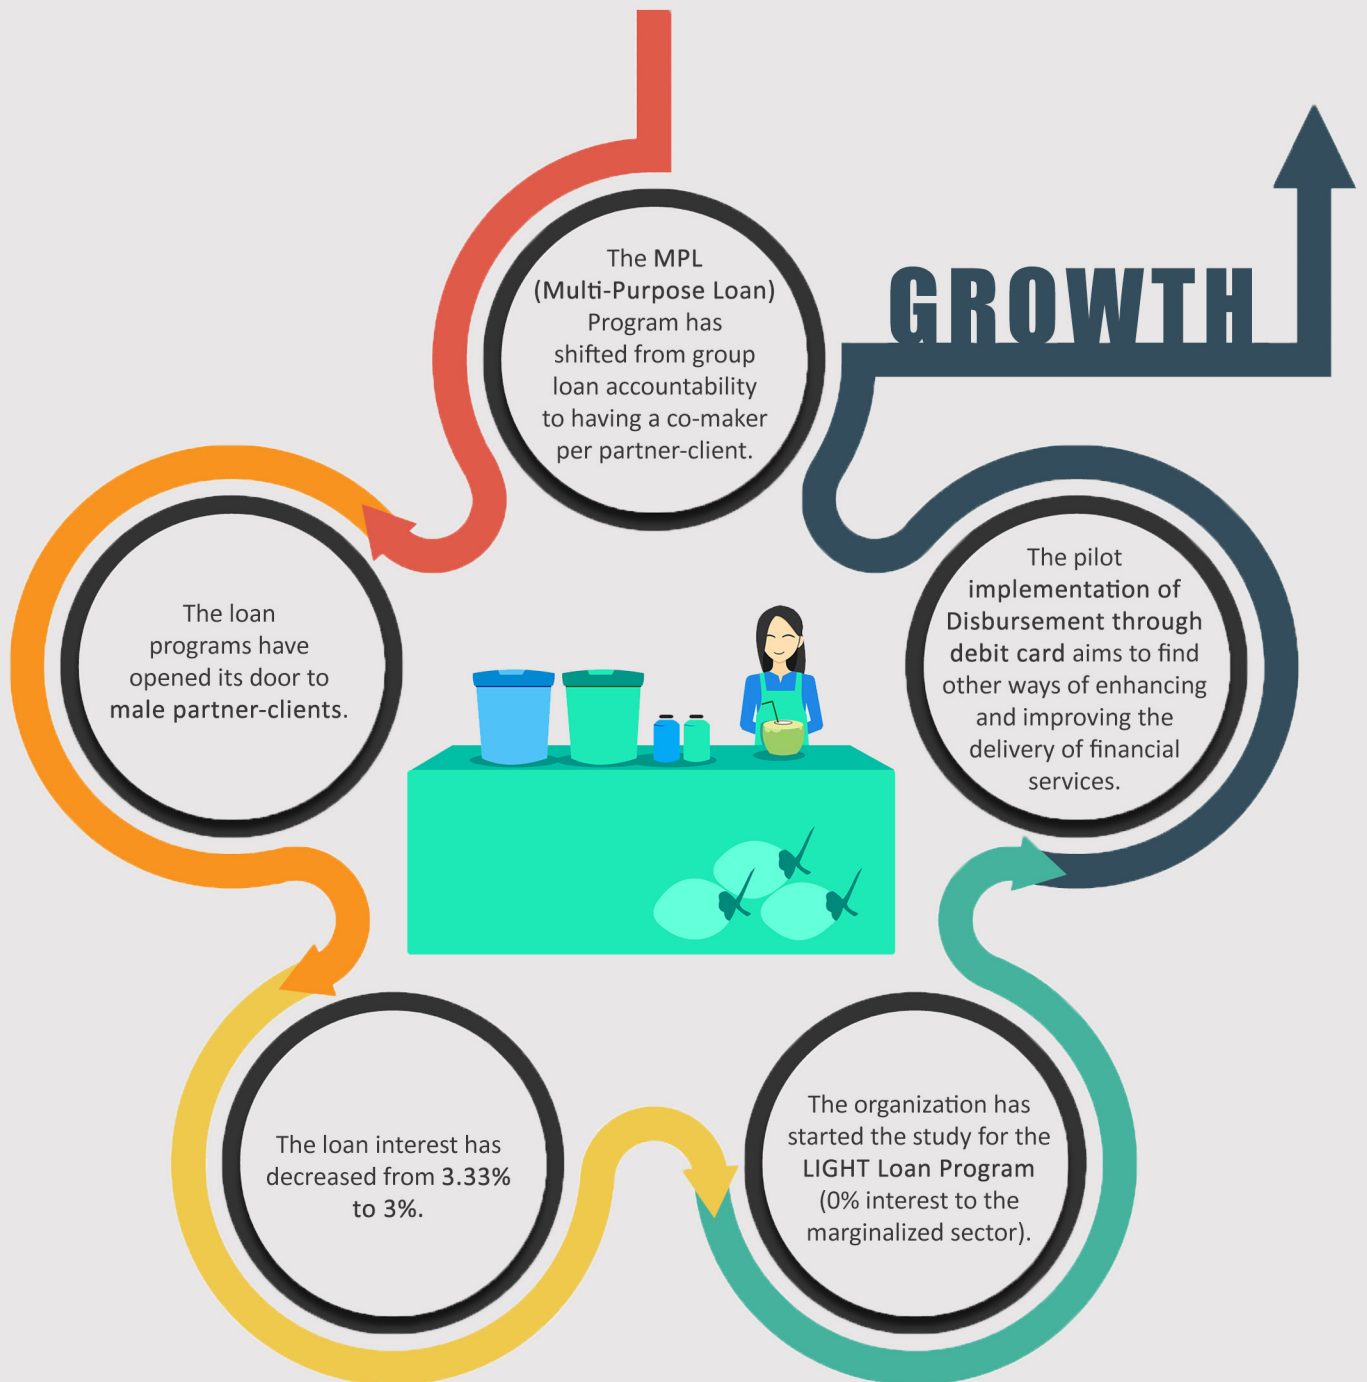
GROWTH

The MPL (Multi-Purpose Loan) Program has shifted from group loan accountability to having a co-maker per partner-client.

The pilot implementation of Disbursement through debit card aims to find other ways of enhancing and improving the delivery of financial services.

The organization has started the study for the LIGHT Loan Program (0% interest to the marginalized sector).

The loan interest has decreased from 3.33% to 3%.

The loan programs have opened its door to male partner-clients.